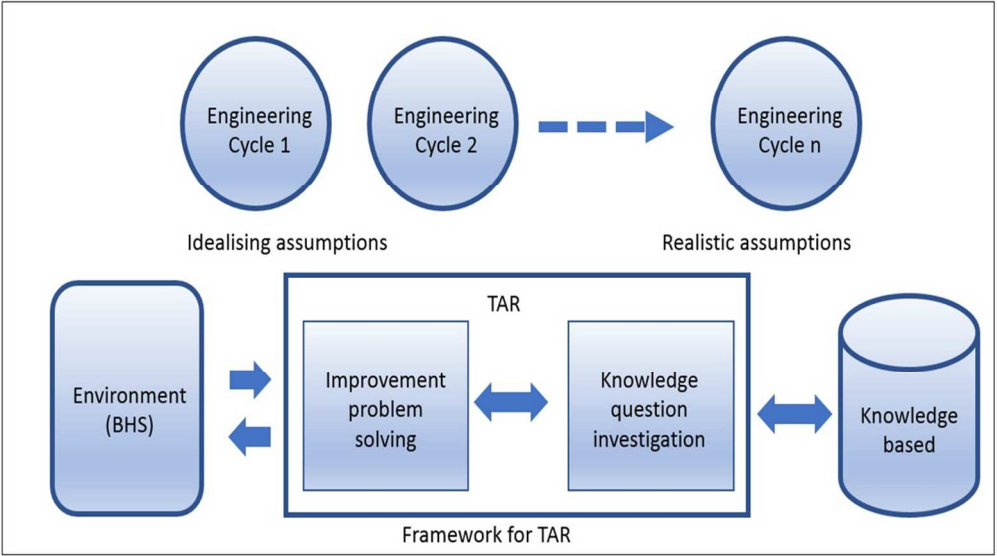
Engineering Cycle 1

Engineering Cycle 2

Engineering Cycle n

Idealising assumptions

Realistic assumptions

Environment (BHS)

TAR

Improvement problem solving

Knowledge question investigation

Knowledge based

Framework for TAR